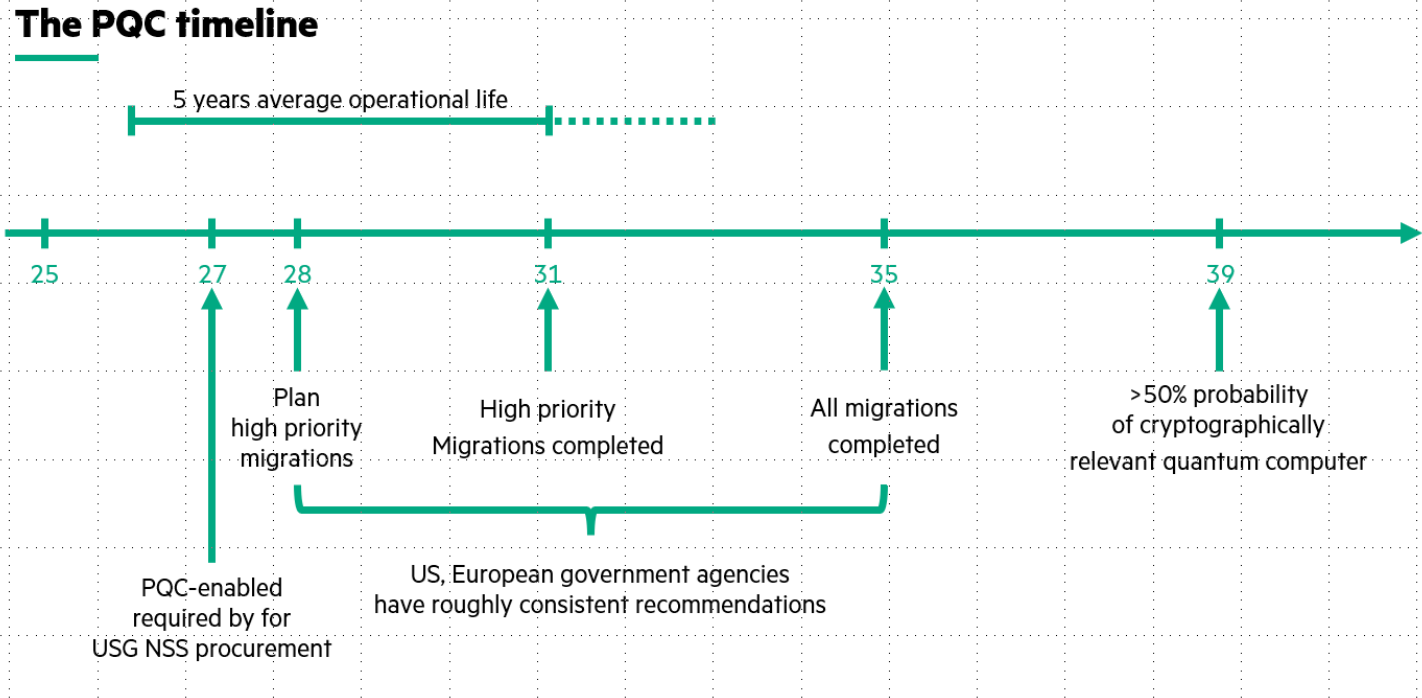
The PQC timeline

5 years average operational life

25
27
28
31
35
39

Plan high priority migrations

High priority Migrations completed

All migrations completed

>50% probability of cryptographically relevant quantum computer

PQC-enabled required by for USG NSS procurement

US, European government agencies have roughly consistent recommendations